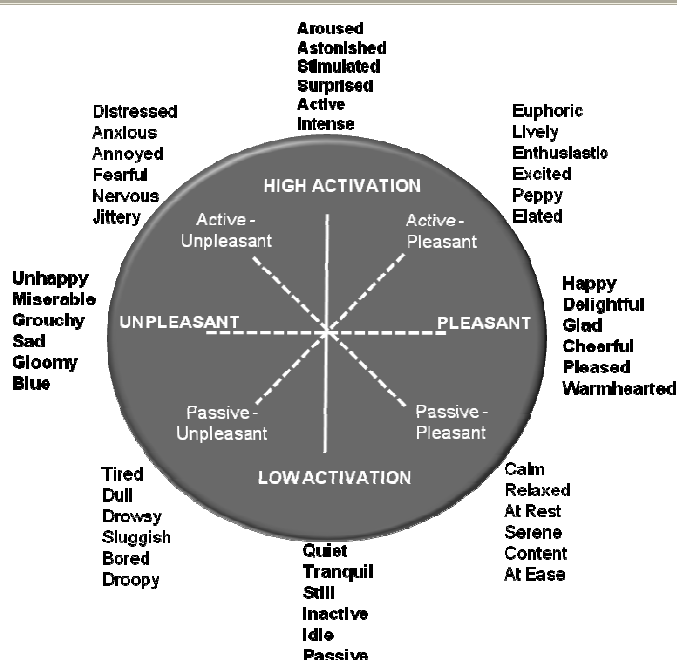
Aroused
Astonished
Stimulated
Surprised
Active
Intense

Distressed
Anxious
Annoyed
Fearful
Nervous
Jittery

Euphoric
Lively
Enthusiastic
Excited
Peppy
Elated

HIGH ACTIVATION

Active - Unpleasant

Active - Pleasant

Unhappy
Miserable
Grouchy
Sad
Gloomy
Blue

UNPLEASANT

PLEASANT

Happy
Delightful
Glad
Cheerful
Pleased
Warmhearted

Passive - Unpleasant

Passive - Pleasant

LOW ACTIVATION

Tired
Dull
Drowsy
Sluggish
Bored
Droopy

Calm
Relaxed
At Rest
Serene
Content
At Ease

Quiet
Tranquil
Still
Inactive
Idle
Passive